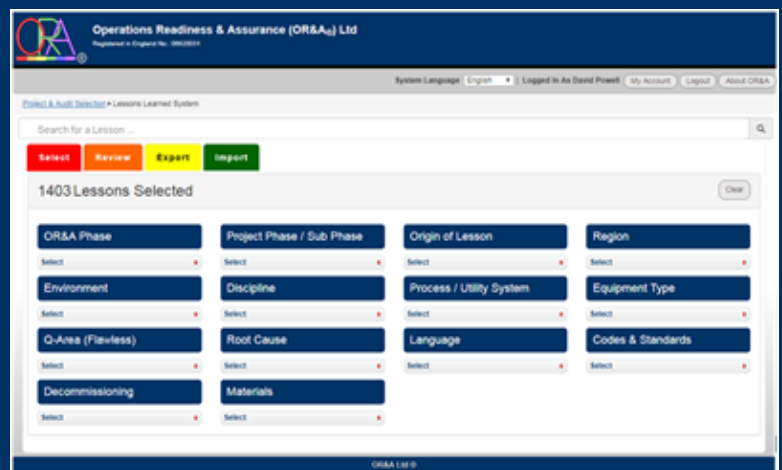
OR&A ®

Operations Readiness & Assurance (OR&A$_{G}$) Ltd

Registered in England No. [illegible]

System Language English ▾ | Logged In As David Powell My Account Logout About OR&A

Project & Audit Selection ▸ Lessons Learned System

Search for a Lesson ...

Select Review Export Import

1403 Lessons Selected

Clear

OR&A Phase
Select

Project Phase / Sub Phase
Select

Origin of Lesson
Select

Region
Select

Environment
Select

Discipline
Select

Process / Utility System
Select

Equipment Type
Select

Q-Area (Flawless)
Select

Root Cause
Select

Language
Select

Codes & Standards
Select

Decommissioning
Select

Materials
Select

OR&A Ltd ©